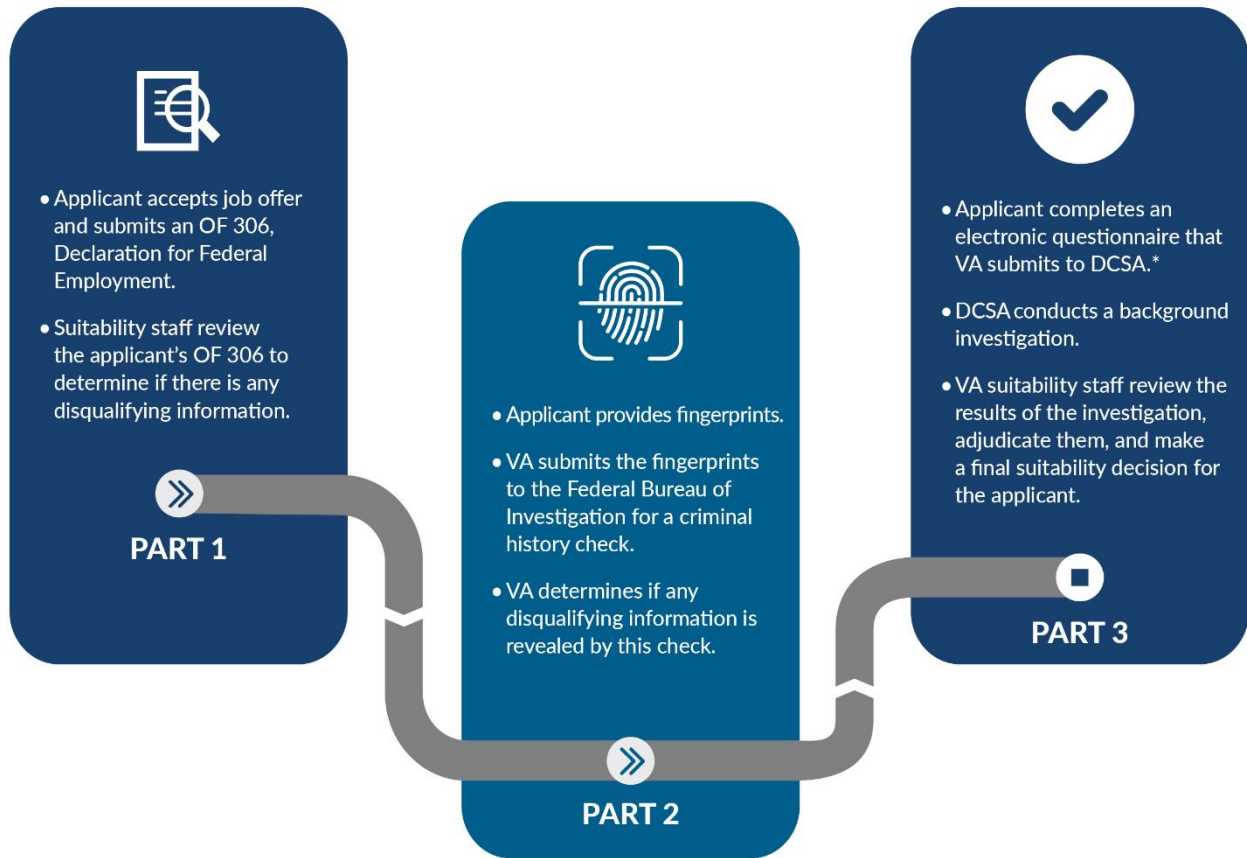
• Applicant accepts job offer and submits an OF 306, Declaration for Federal Employment.

• Suitability staff review the applicant's OF 306 to determine if there is any disqualifying information.

PART 1

• Applicant provides fingerprints.

• VA submits the fingerprints to the Federal Bureau of Investigation for a criminal history check.

• VA determines if any disqualifying information is revealed by this check.

PART 2

• Applicant completes an electronic questionnaire that VA submits to DCSA.*

• DCSA conducts a background investigation.

• VA suitability staff review the results of the investigation, adjudicate them, and make a final suitability decision for the applicant.

PART 3